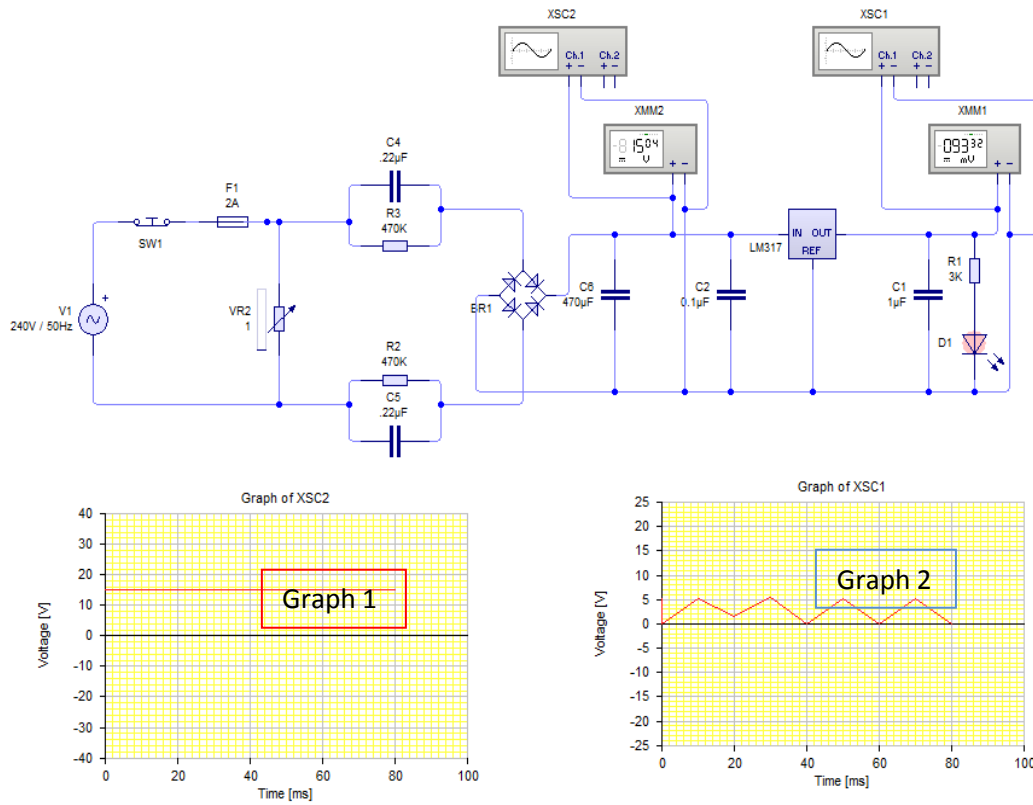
XSC2
Ch.1 Ch.2
+ - + -
XSC1
Ch.1 Ch.2
+ - + -
XMM2
-8 15.04
= V
+ -
XMM1
093.32
= mV
+ -
C4
.22µF
R3
470K
F1
2A
SW1
V1
240V / 50Hz
VR2
1
BR1
C6
470µF
C2
0.1µF
IN OUT
LM317
REF
C1
1µF
R1
3K
D1
R2
470K
C5
.22µF

Graph of XSC2
Graph 1
Voltage [V]
Time [ms]
40
30
20
10
0
-10
-20
-30
-40
0 20 40 60 80 100

Graph of XSC1
Graph 2
Voltage [V]
Time [ms]
25
20
15
10
5
0
-5
-10
-15
-20
-25
0 20 40 60 80 100